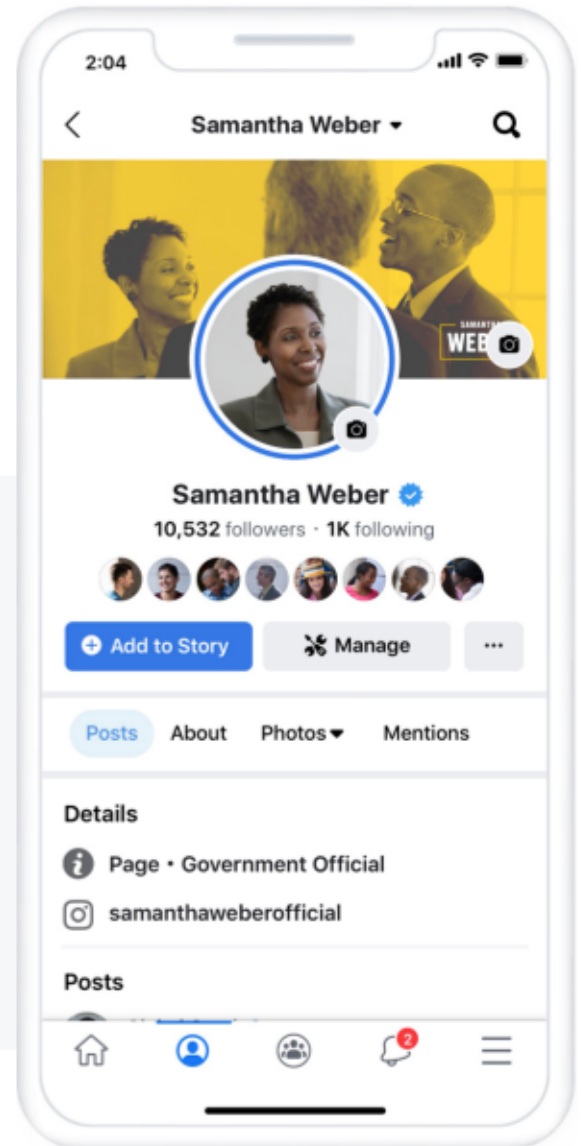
2:04

Samantha Weber

SAMANTHA WEBER

Samantha Weber
10,532 followers · 1K following

Add to Story
Manage
···

Posts
About
Photos
Mentions

Details
Page • Government Official
samanthaweberofficial

Posts

2